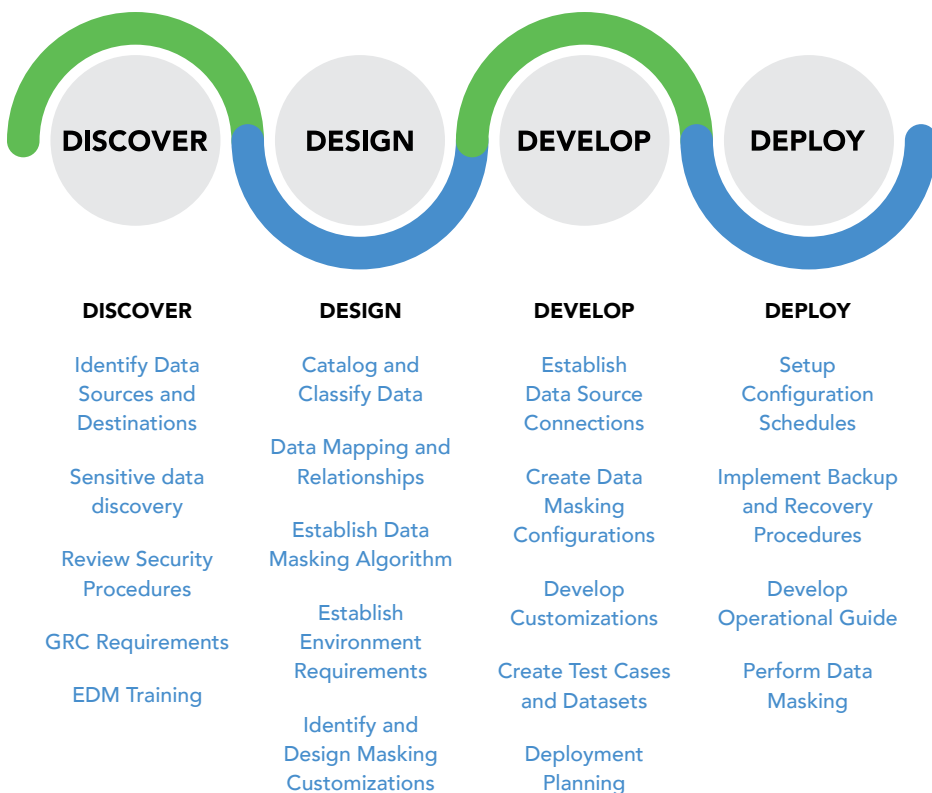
DISCOVER

DESIGN

DEVELOP

DEPLOY

DISCOVER

Identify Data Sources and Destinations

Sensitive data discovery

Review Security Procedures

GRC Requirements

EDM Training

DESIGN

Catalog and Classify Data

Data Mapping and Relationships

Establish Data Masking Algorithm

Establish Environment Requirements

Identify and Design Masking Customizations

DEVELOP

Establish Data Source Connections

Create Data Masking Configurations

Develop Customizations

Create Test Cases and Datasets

Deployment Planning

DEPLOY

Setup Configuration Schedules

Implement Backup and Recovery Procedures

Develop Operational Guide

Perform Data Masking